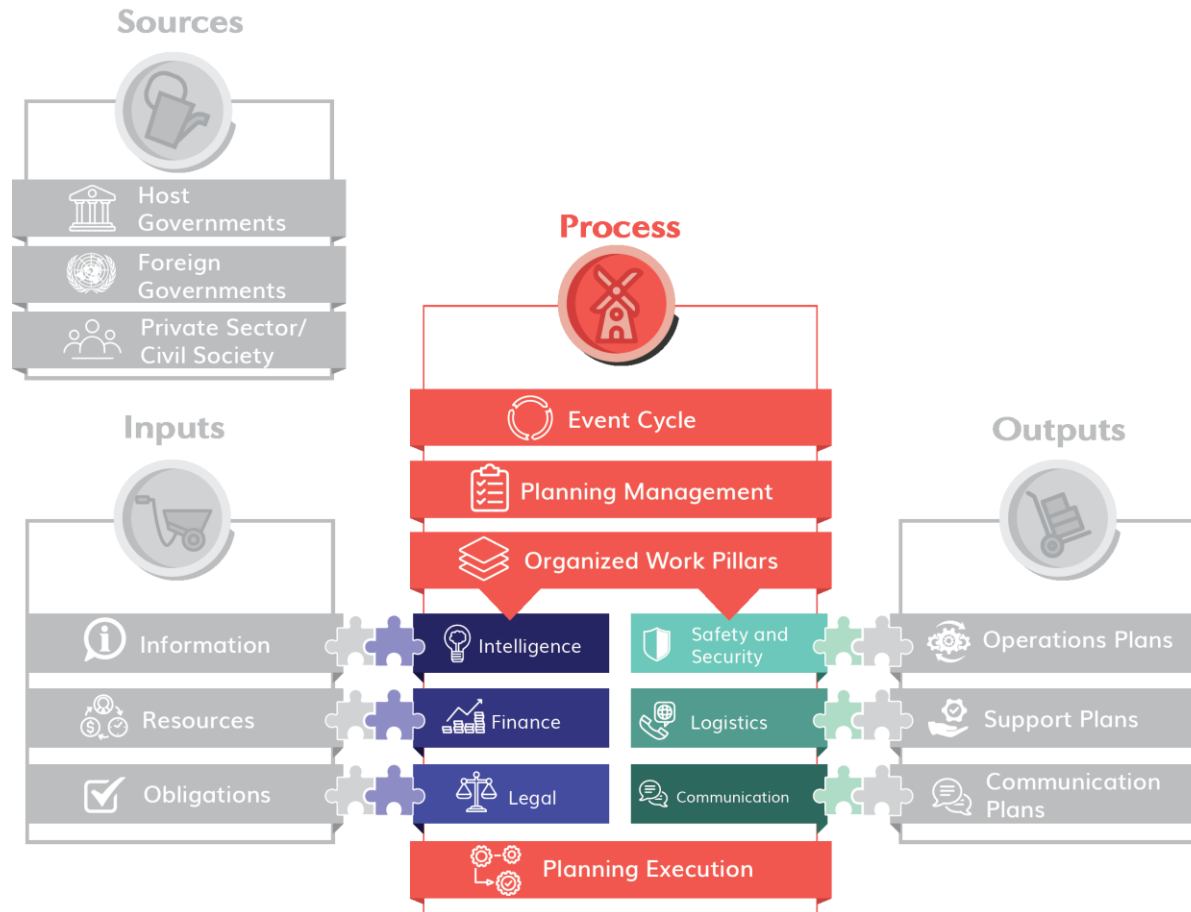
Sources

Host Governments

Foreign Governments

Private Sector/ Civil Society

Process

Event Cycle

Planning Management

Organized Work Pillars

Inputs

Information

Resources

Obligations

Intelligence

Finance

Legal

Safety and Security

Logistics

Communication

Outputs

Operations Plans

Support Plans

Communication Plans

Planning Execution